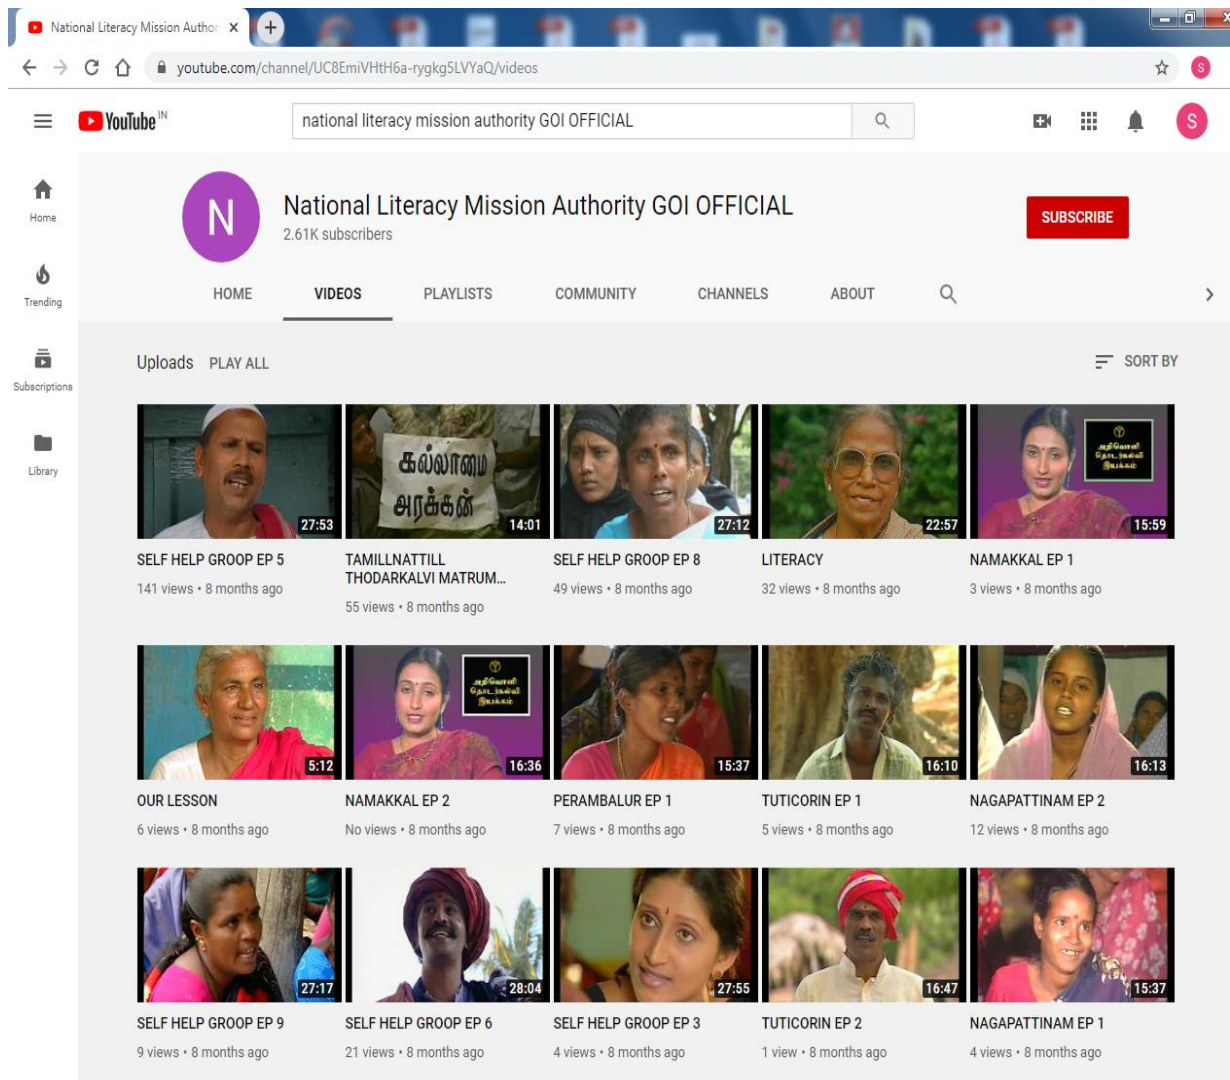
National Literacy Mission Author ×

youtube.com/channel/UC8EmiVHtH6a-rygkg5LVYaQ/videos

YouTube IN

national literacy mission authority GOI OFFICIAL

Home

Trending

Subscriptions

Library

N

National Literacy Mission Authority GOI OFFICIAL

2.61K subscribers

SUBSCRIBE

HOME VIDEOS PLAYLISTS COMMUNITY CHANNELS ABOUT

Uploads PLAY ALL

SORT BY

கல்லாமை அரக்கன்

27:53
SELF HELP GROOP EP 5
141 views • 8 months ago

14:01
TAMILLNATTILL THODARKALVI MATRUM...
55 views • 8 months ago

27:12
SELF HELP GROOP EP 8
49 views • 8 months ago

22:57
LITERACY
32 views • 8 months ago

அறிவொளி தொடர்கல்வி இயக்கம்

15:59
NAMAKKAL EP 1
3 views • 8 months ago

5:12
OUR LESSON
6 views • 8 months ago

அறிவொளி தொடர்கல்வி இயக்கம்

16:36
NAMAKKAL EP 2
No views • 8 months ago

15:37
PERAMBALUR EP 1
7 views • 8 months ago

16:10
TUTICORIN EP 1
5 views • 8 months ago

16:13
NAGAPATTINAM EP 2
12 views • 8 months ago

27:17
SELF HELP GROOP EP 9
9 views • 8 months ago

28:04
SELF HELP GROOP EP 6
21 views • 8 months ago

27:55
SELF HELP GROOP EP 3
4 views • 8 months ago

16:47
TUTICORIN EP 2
1 view • 8 months ago

15:37
NAGAPATTINAM EP 1
4 views • 8 months ago